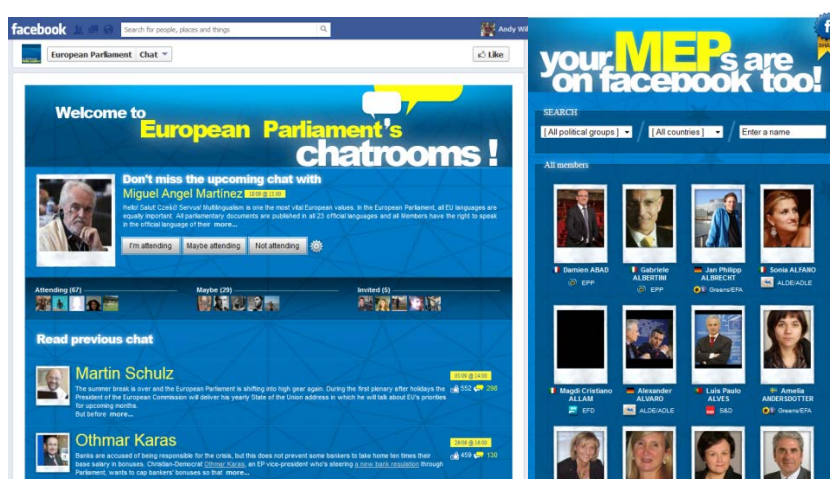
facebook Search for people, places and things Andy Wil

European Parliament Chat Like

Welcome to European Parliament's chatrooms !

Don't miss the upcoming chat with
Miguel Angel Martinez 16/08 @ 11:30

Hello! Salut! Cześć! Servus! Multilingualism is one the most vital European values. In the European Parliament, all EU languages are equally important. All parliamentary documents are published in all 23 official languages and all Members have the right to speak in the official language of their more...

I'm attending Maybe attending Not attending

Attending (67) Maybe (29) Invited (5)

Read previous chat

Martin Schulz 05/09 @ 14:00
The summer break is over and the European Parliament is shifting into high gear again. During the first plenary after holidays the President of the European Commission will deliver his yearly State of the Union address in which he will talk about EU's priorities for upcoming months.
But before more...
552 298

Othmar Karas 28/08 @ 14:00
Banks are accused of being responsible for the crisis, but this does not prevent some bankers to take home ten times their base salary in bonuses. Christian-Democrat Othmar Karas, an EP vice-president who's steering a new bank regulation through Parliament, wants to cap bankers' bonuses so that more...
459 130

your MEPs are on facebook too!

SEARCH
[All political groups] [All countries] Enter a name

All members

Damien ABAD EPP
Gabriele ALBERTINI EPP
Jan Philipp ALBRECHT Greens/EFA
Sonia ALFANO ALDE/ADLE
Magdi Cristiano ALLAM EFD
Alexander ALVARO ALDE/ADLE
Luis Paulo ALVES S&D
Amelia ANDERSDOTTER Greens/EFA